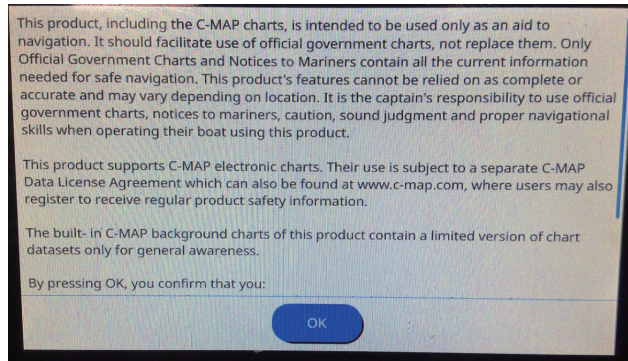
This product, including the C-MAP charts, is intended to be used only as an aid to navigation. It should facilitate use of official government charts, not replace them. Only Official Government Charts and Notices to Mariners contain all the current information needed for safe navigation. This product's features cannot be relied on as complete or accurate and may vary depending on location. It is the captain's responsibility to use official government charts, notices to mariners, caution, sound judgment and proper navigational skills when operating their boat using this product.

This product supports C-MAP electronic charts. Their use is subject to a separate C-MAP Data License Agreement which can also be found at www.c-map.com, where users may also register to receive regular product safety information.

The built- in C-MAP background charts of this product contain a limited version of chart datasets only for general awareness.

By pressing OK, you confirm that you:

OK